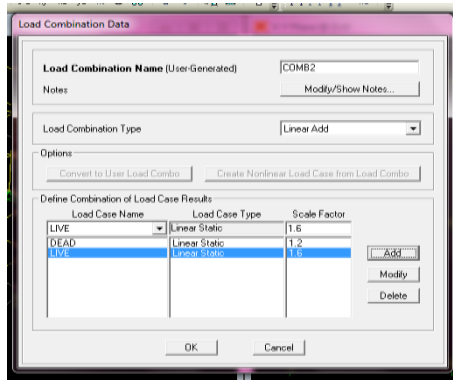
Load Combination Data

Load Combination Name (User-Generated) COMB2

Notes Modify/Show Notes...

Load Combination Type Linear Add

Options

Convert to User Load Combo Create Nonlinear Load Case from Load Combo

Define Combination of Load Case Results

| Load Case Name | Load Case Type | Scale Factor |
|---|---|---|
| LIVE | Linear Static | 1.6 |
| DEAD | Linear Static | 1.2 |
| LIVE | Linear Static | 1.6 |

Add

Modify

Delete

OK Cancel